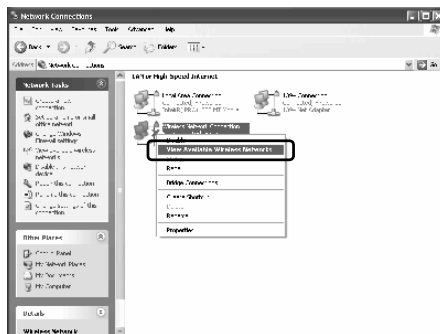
Network Connections

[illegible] Advanced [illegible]

Back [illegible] Search Folders

Address Network Connections

Network Tasks

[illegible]

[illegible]

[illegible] Windows Firewall settings

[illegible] networks

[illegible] device

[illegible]

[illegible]

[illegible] connection

LAN or High-Speed Internet

Local Area Connection

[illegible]

1394 Connection

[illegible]

Wireless Network Connection

Disable

View Available Wireless Networks

Status

Repair

Bridge Connections

Create Shortcut

Delete

Rename

Properties

Other Places

Control Panel

My Network Places

My Documents

My Computer

Details

Wireless Network